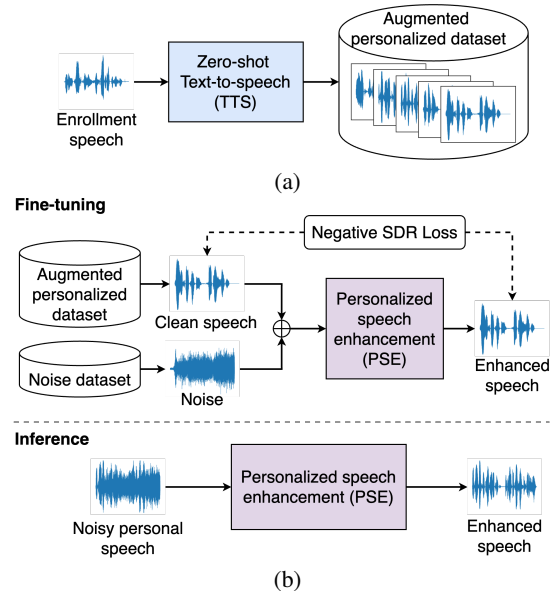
Enrollment speech

Zero-shot Text-to-speech (TTS)

Augmented personalized dataset

(a)

Fine-tuning

Negative SDR Loss

Augmented personalized dataset

Clean speech

Personalized speech enhancement (PSE)

Enhanced speech

Noise dataset

Noise

Inference

Noisy personal speech

Personalized speech enhancement (PSE)

Enhanced speech

(b)